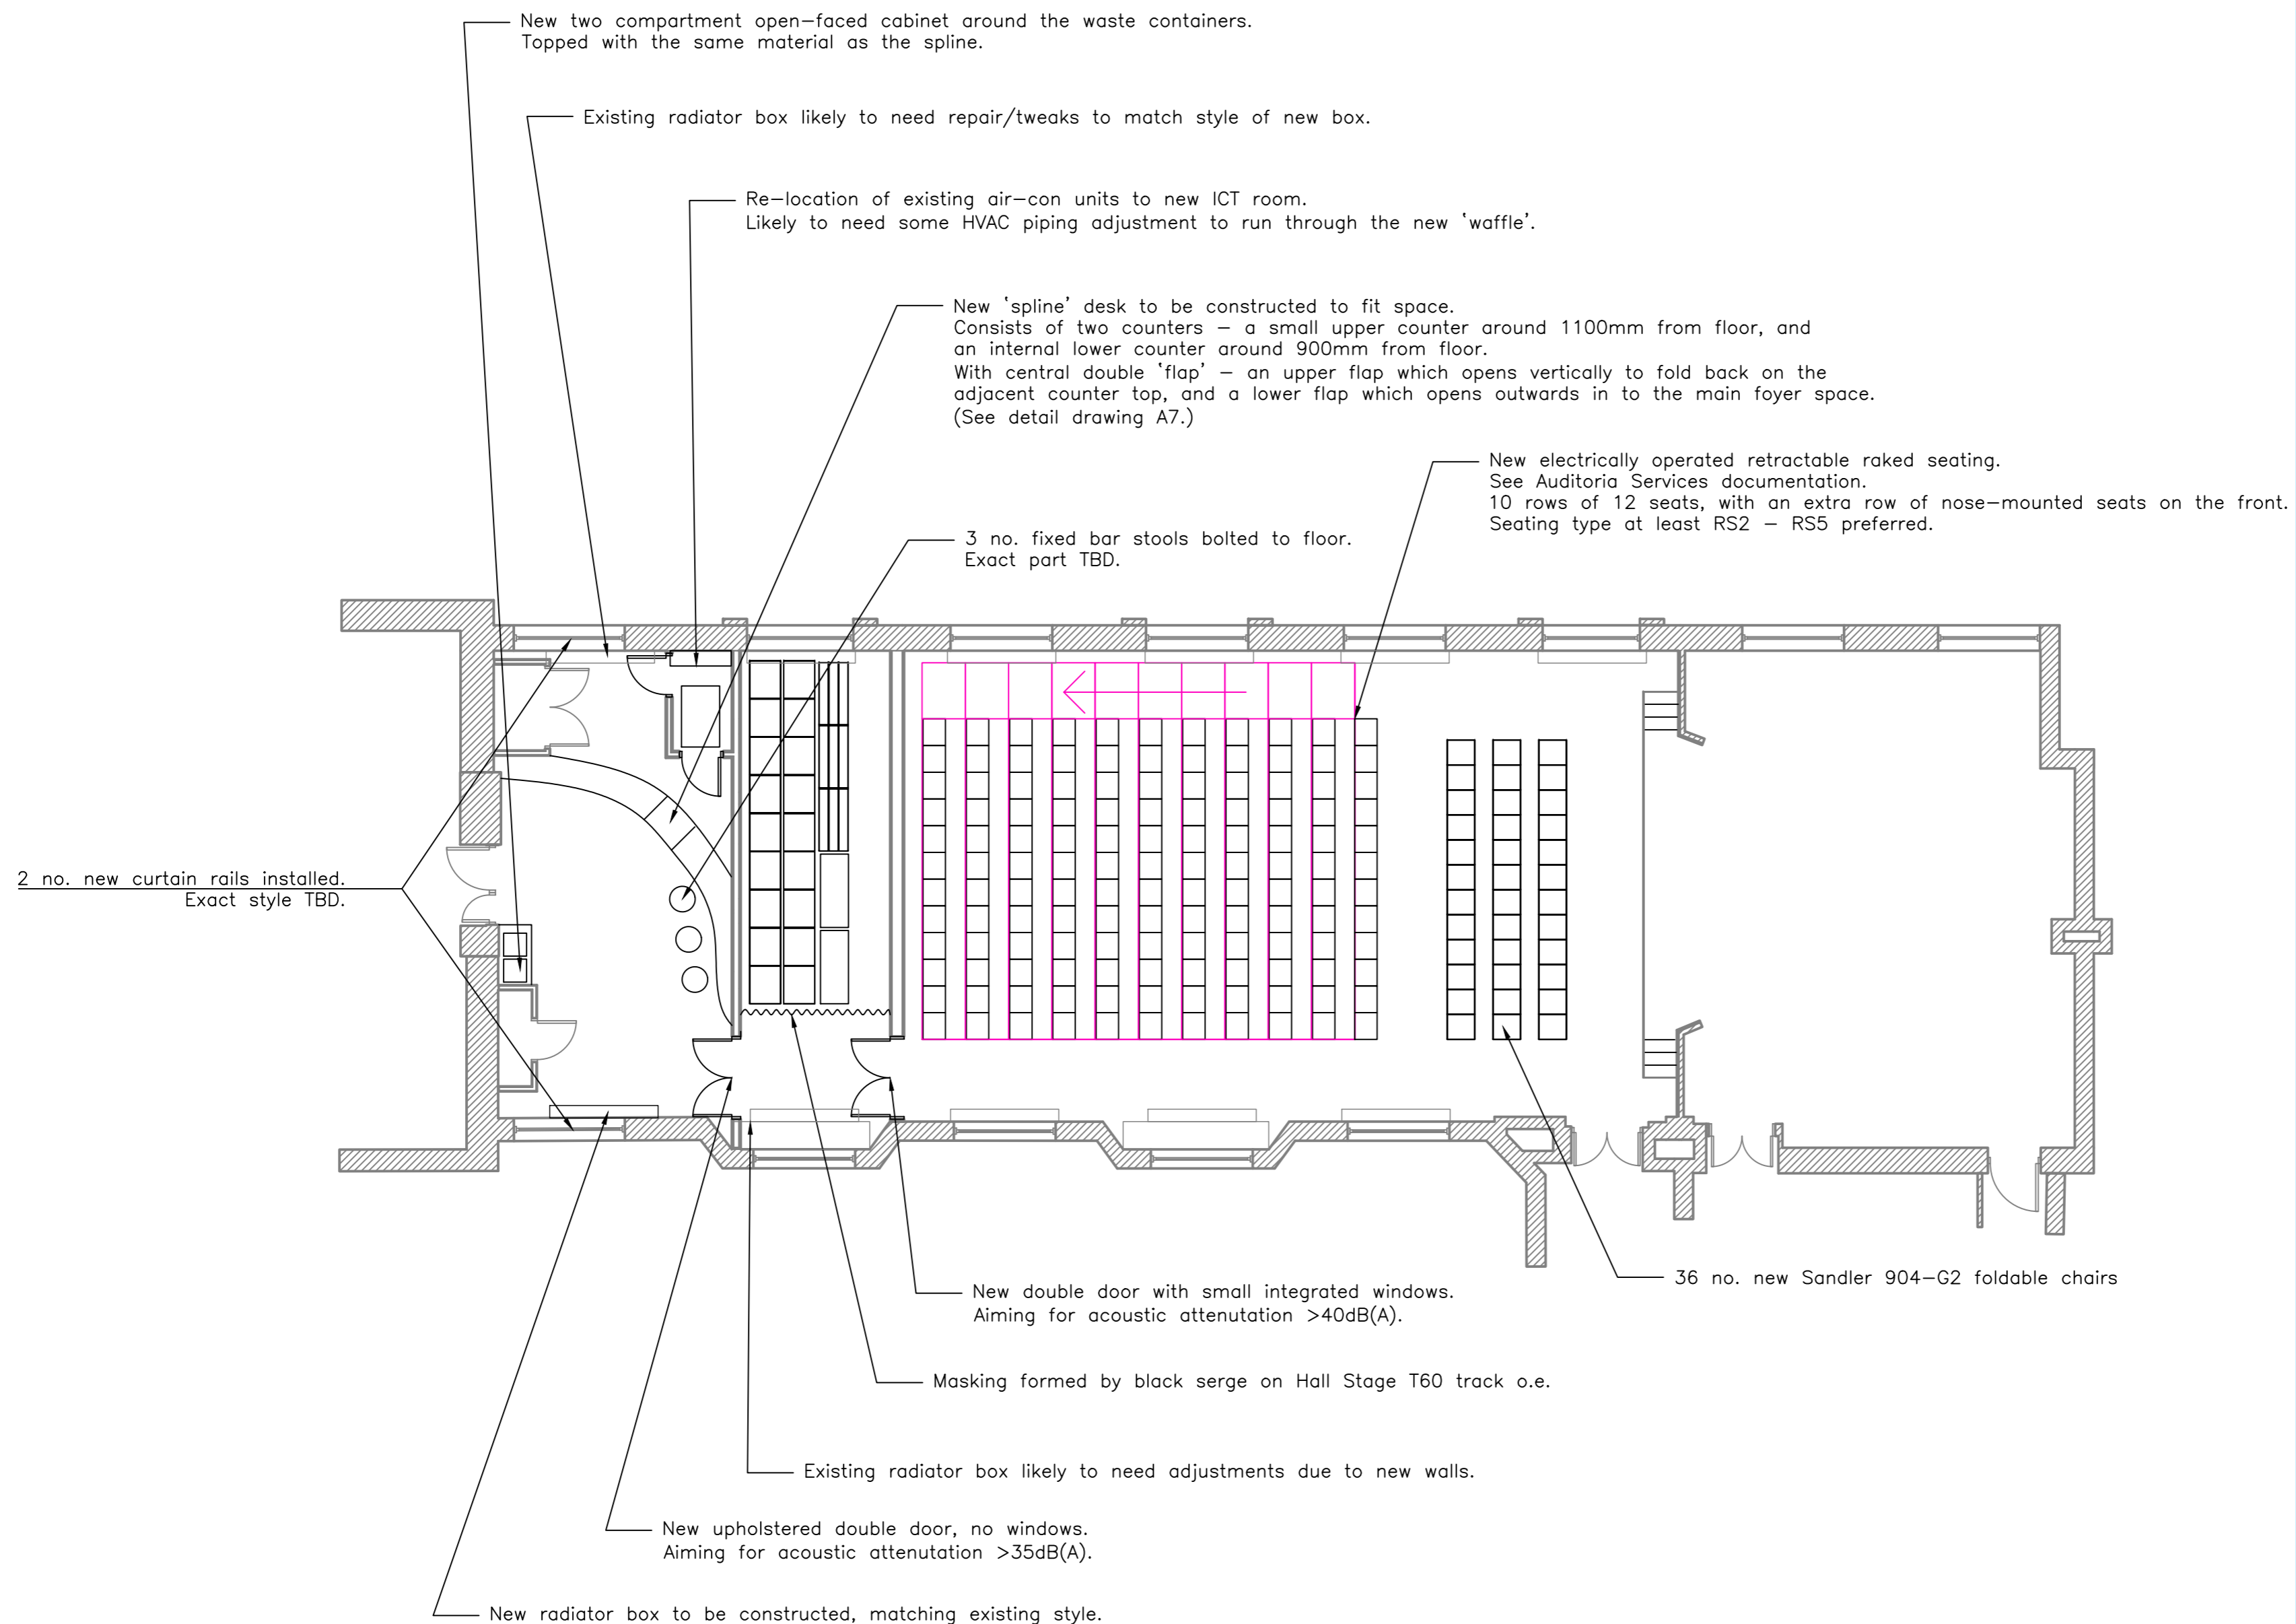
New two compartment open-faced cabinet around the waste containers.
Topped with the same material as the spline.

Existing radiator box likely to need repair/tweaks to match style of new box.

Re-location of existing air-con units to new ICT room.
Likely to need some HVAC piping adjustment to run through the new 'waffle'.

New 'spline' desk to be constructed to fit space.
Consists of two counters – a small upper counter around 1100mm from floor, and an internal lower counter around 900mm from floor.
With central double 'flap' – an upper flap which opens vertically to fold back on the adjacent counter top, and a lower flap which opens outwards in to the main foyer space.
(See detail drawing A7.)

New electrically operated retractable raked seating.
See Auditoria Services documentation.
10 rows of 12 seats, with an extra row of nose-mounted seats on the front.
Seating type at least RS2 – RS5 preferred.

3 no. fixed bar stools bolted to floor.
Exact part TBD.

2 no. new curtain rails installed.
Exact style TBD.

New double door with small integrated windows.
Aiming for acoustic attenutation >40dB(A).

36 no. new Sandler 904-G2 foldable chairs

Masking formed by black serge on Hall Stage T60 track o.e.

Existing radiator box likely to need adjustments due to new walls.

New upholstered double door, no windows.
Aiming for acoustic attenutation >35dB(A).

New radiator box to be constructed, matching existing style.